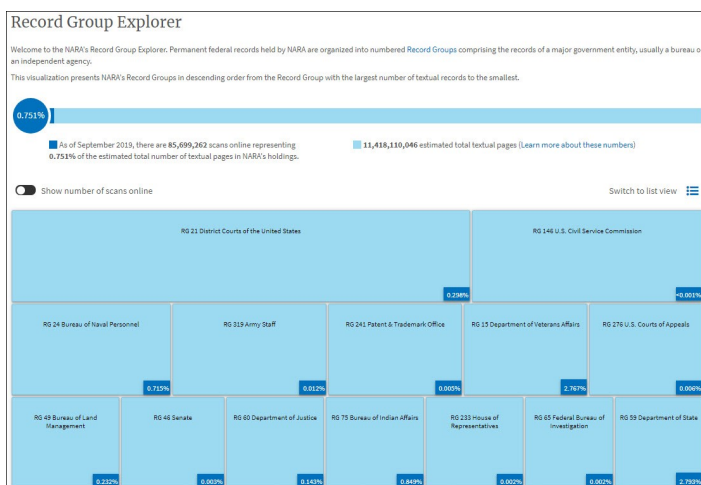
Record Group Explorer

Welcome to the NARA's Record Group Explorer. Permanent federal records held by NARA are organized into numbered Record Groups comprising the records of a major government entity, usually a bureau o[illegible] an independent agency.

This visualization presents NARA's Record Groups in descending order from the Record Group with the largest number of textual records to the smallest.

0.751%

As of September 2019, there are 85,699,262 scans online representing 0.751% of the estimated total number of textual pages in NARA's holdings.

11,418,110,046 estimated total textual pages (Learn more about these numbers)

Show number of scans online

Switch to list view

RG 21 District Courts of the United States
0.298%

RG 146 U.S. Civil Service Commission
<0.001%

RG 24 Bureau of Naval Personnel
0.715%

RG 319 Army Staff
0.012%

RG 241 Patent & Trademark Office
0.005%

RG 15 Department of Veterans Affairs
2.767%

RG 276 U.S. Courts of Appeals
0.006%

RG 49 Bureau of Land Management
0.232%

RG 46 Senate
0.003%

RG 60 Department of Justice
0.143%

RG 75 Bureau of Indian Affairs
0.849%

RG 233 House of Representatives
0.002%

RG 65 Federal Bureau of Investigation
0.002%

RG 59 Department of State
2.793%